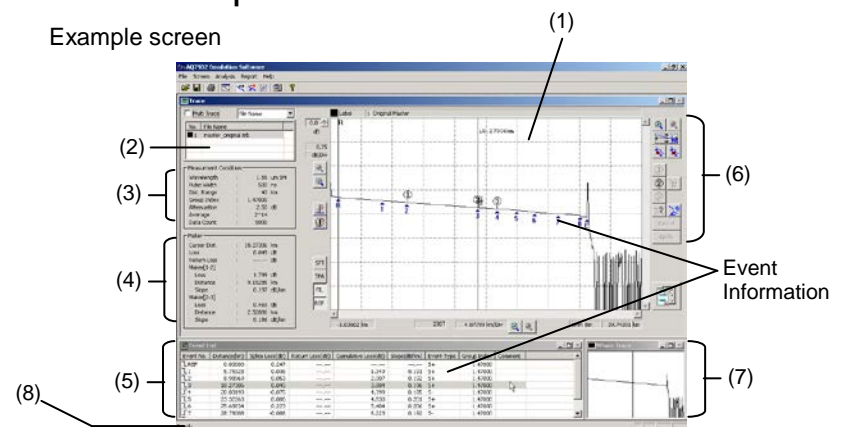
Example screen

(1)

(2)

(3)

(4)

(5)

(6)

(7)

(8)

Event Information

AQ7932 Emulation Software

File Screen Analysis Report Help

Trace

Multi Trace

File Name

No. File Name

1 master_original.trb

Measurement Condition

Wavelength : 1.55 um SM

Pulse Width : 500 ns

Dist. Range : 40 km

Group Index : 1.47000

Attenuation : 2.50 dB

Average : 2^14

Data Count : 5000

Marker

Cursor Dist. : 18.27306 km

Loss

Return Loss

Marker[1-2]

Loss

Distance

Slope

Marker[2-3]

Loss

Distance

Slope

Label

Original Marker

Event List

Event No. Distance(km) Splice Loss(dB) Return Loss(dB) Cumulative Loss(dB) Slope(dB/km) Event Type Group Index Comment

Whole Trace